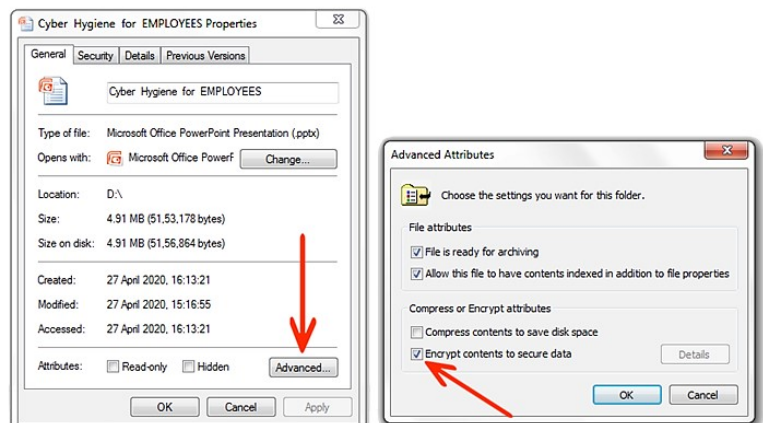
Cyber Hygiene for EMPLOYEES Properties

General | Security | Details | Previous Versions

Cyber Hygiene for EMPLOYEES

Type of file: Microsoft Office PowerPoint Presentation (.pptx)
Opens with: Microsoft Office PowerF Change...

Location: D:\
Size: 4.91 MB (51,53,178 bytes)
Size on disk: 4.91 MB (51,56,864 bytes)

Created: 27 April 2020, 16:13:21
Modified: 27 April 2020, 15:16:55
Accessed: 27 April 2020, 16:13:21

Attributes: Read-only Hidden Advanced...

OK Cancel Apply

Advanced Attributes

Choose the settings you want for this folder.

File attributes
File is ready for archiving
Allow this file to have contents indexed in addition to file properties

Compress or Encrypt attributes
Compress contents to save disk space
Encrypt contents to secure data Details

OK Cancel